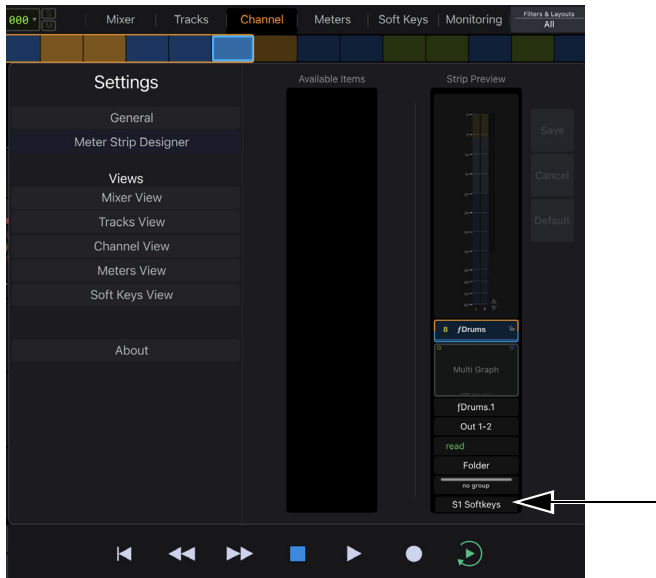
000 | Mixer | Tracks | Channel | Meters | Soft Keys | Monitoring | Filters & Layouts All

Settings

General

Meter Strip Designer

Views

Mixer View

Tracks View

Channel View

Meters View

Soft Keys View

About

Available Items

Strip Preview

Save

Cancel

Default

8 ƒDrums

Multi Graph

ƒDrums.1

Out 1-2

read

Folder

no group

S1 Softkeys